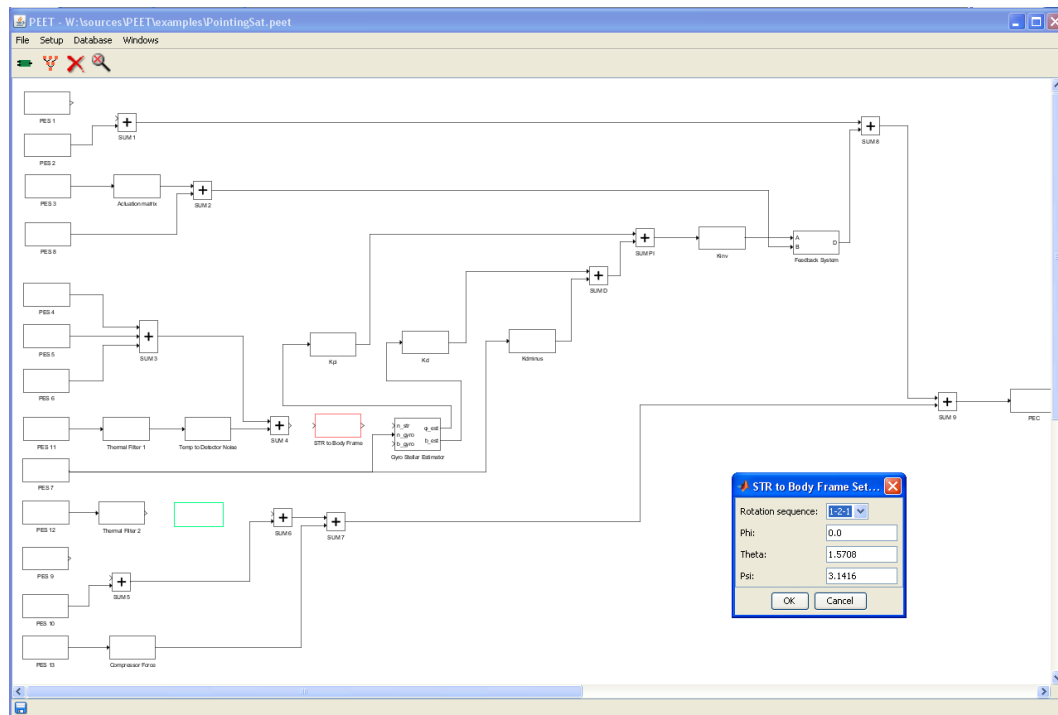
PEET - W:\sources\PEET\examples\PointingSat.peet

File Setup Database Windows

PES 1
PES 2
SUM 1
SUM 8
PES 3
Actuation matrix
SUM 2
PES 8
SUM PI
Kinv
A
B
D
Feedback System
SUM D
PES 4
PES 5
SUM 3
PES 6
Kp
Kd
Kdminus
PES 11
Thermal Filter 1
Temp to Detector Noise
SUM 4
STR to Body Frame
n_str
n_gyro
b_gyro
q_est
b_est
Gyro Stellar Estimator
SUM 9
PEC
PES 7
PES 12
Thermal Filter 2
SUM 6
SUM 7
PES 9
SUM 5
PES 10
PES 13
Compressor Force

STR to Body Frame Set...
Rotation sequence: 1-2-1
Phi: 0.0
Theta: 1.5708
Psi: 3.1416
OK Cancel